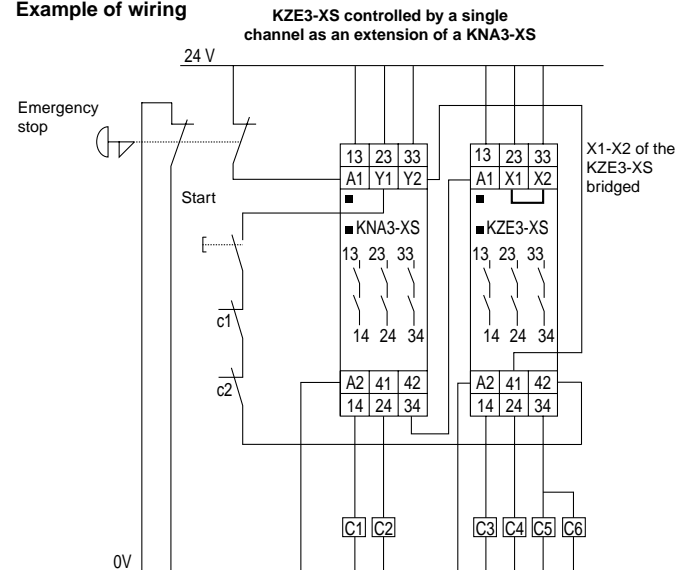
Example of wiring

KZE3-XS controlled by a single channel as an extension of a KNA3-XS

24 V

Emergency stop

Start

13 23 33
A1 Y1 Y2

KNA3-XS
13 23 33
14 24 34

A2 41 42
14 24 34

13 23 33
A1 X1 X2

KZE3-XS
13 23 33
14 24 34

A2 41 42
14 24 34

X1-X2 of the KZE3-XS bridged

c1

c2

C1 C2 C3 C4 C5 C6

0V